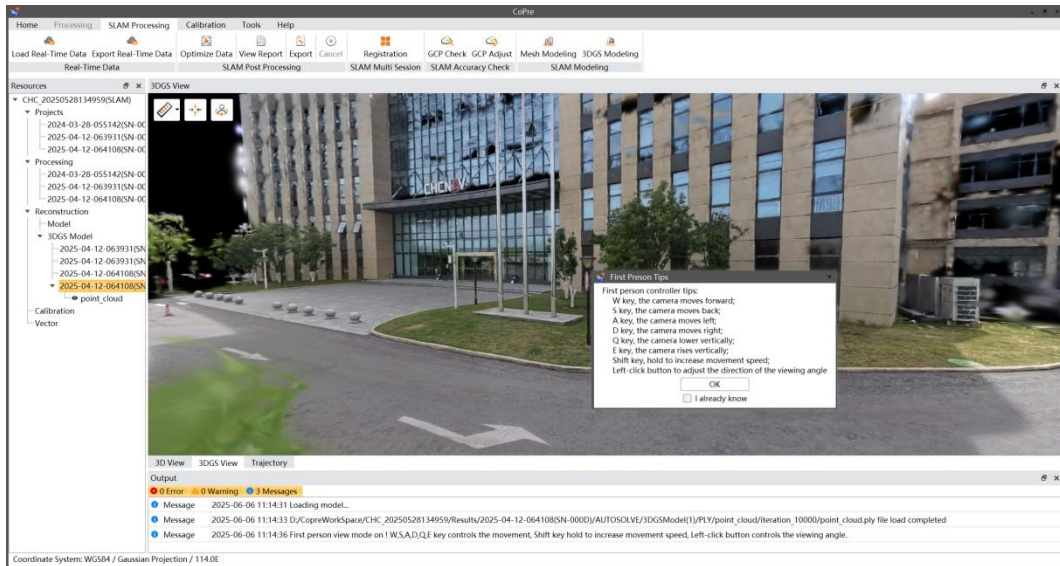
CoPre

Home Processing SLAM Processing Calibration Tools Help

Load Real-Time Data Export Real-Time Data
Real-Time Data

Optimize Data View Report Export Cancel
SLAM Post Processing

Registration
SLAM Multi Session

GCP Check GCP Adjust
SLAM Accuracy Check

Mesh Modeling 3DGS Modeling
SLAM Modeling

Resources

CHC_20250528134959(SLAM)
Projects
2024-03-28-055142(SN-0C
2025-04-12-063931(SN-0C
2025-04-12-064108(SN-0C
Processing
2024-03-28-055142(SN-0C
2025-04-12-063931(SN-0C
2025-04-12-064108(SN-0C
Reconstruction
Model
3DGS Model
2025-04-12-063931(SN
2025-04-12-063931(SN
2025-04-12-064108(SN
2025-04-12-064108(SN
point_cloud
Calibration
Vector

3DGS View

CHCNAV

First Preson Tips

First person controller tips:
W key, the camera moves forward;
S key, the camera moves back;
A key, the camera moves left;
D key, the camera moves right;
Q key, the camera lower vertically;
E key, the camera rises vertically;
Shift key, hold to increase movement speed;
Left-click button to adjust the direction of the viewing angle

OK

I already know

3D View 3DGS View Trajectory

Output

0 Error 0 Warning 3 Messages

| | |
|---|---|
| Message | 2025-06-06 11:14:31 Loading model... |
| Message | 2025-06-06 11:14:33 D:/CopreWorkSpace/CHC_20250528134959/Results/2025-04-12-064108(SN-000D)/AUTOSOLVE/3DGSModel(1)/PLY/point_cloud/iteration_10000/point_cloud.ply file load completed |
| Message | 2025-06-06 11:14:36 First person view mode on ! W,S,A,D,Q,E key controls the movement, Shift key hold to increase movement speed, Left-click button controls the viewing angle. |

Coordinate System: WGS84 / Gaussian Projection / 114.0E